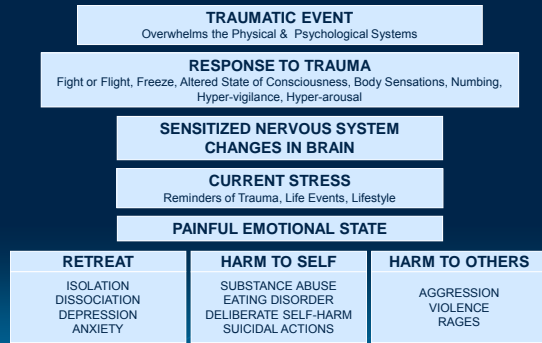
TRAUMATIC EVENT
Overwhelms the Physical & Psychological Systems

RESPONSE TO TRAUMA
Fight or Flight, Freeze, Altered State of Consciousness, Body Sensations, Numbing, Hyper-vigilance, Hyper-arousal

SENSITIZED NERVOUS SYSTEM
CHANGES IN BRAIN

CURRENT STRESS
Reminders of Trauma, Life Events, Lifestyle

PAINFUL EMOTIONAL STATE

RETREAT
ISOLATION
DISSOCIATION
DEPRESSION
ANXIETY

HARM TO SELF
SUBSTANCE ABUSE
EATING DISORDER
DELIBERATE SELF-HARM
SUICIDAL ACTIONS

HARM TO OTHERS
AGGRESSION
VIOLENCE
RAGES